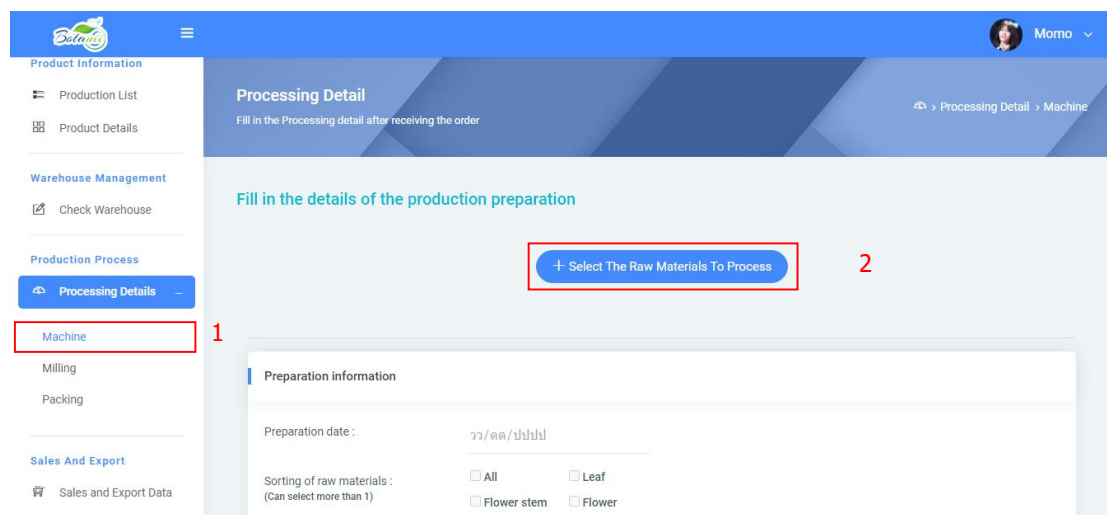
Botanix

Momo

Product Information
Production List
Product Details

Warehouse Management
Check Warehouse

Production Process
Processing Details –
Machine
Milling
Packing

Sales And Export
Sales and Export Data

Processing Detail
Fill in the Processing detail after receiving the order

› Processing Detail › Machine

Fill in the details of the production preparation

+ Select The Raw Materials To Process

1

2

Preparation information

Preparation date :
วว/ดด/ปปปป

Sorting of raw materials :
(Can select more than 1)
All
Leaf
Flower stem
Flower